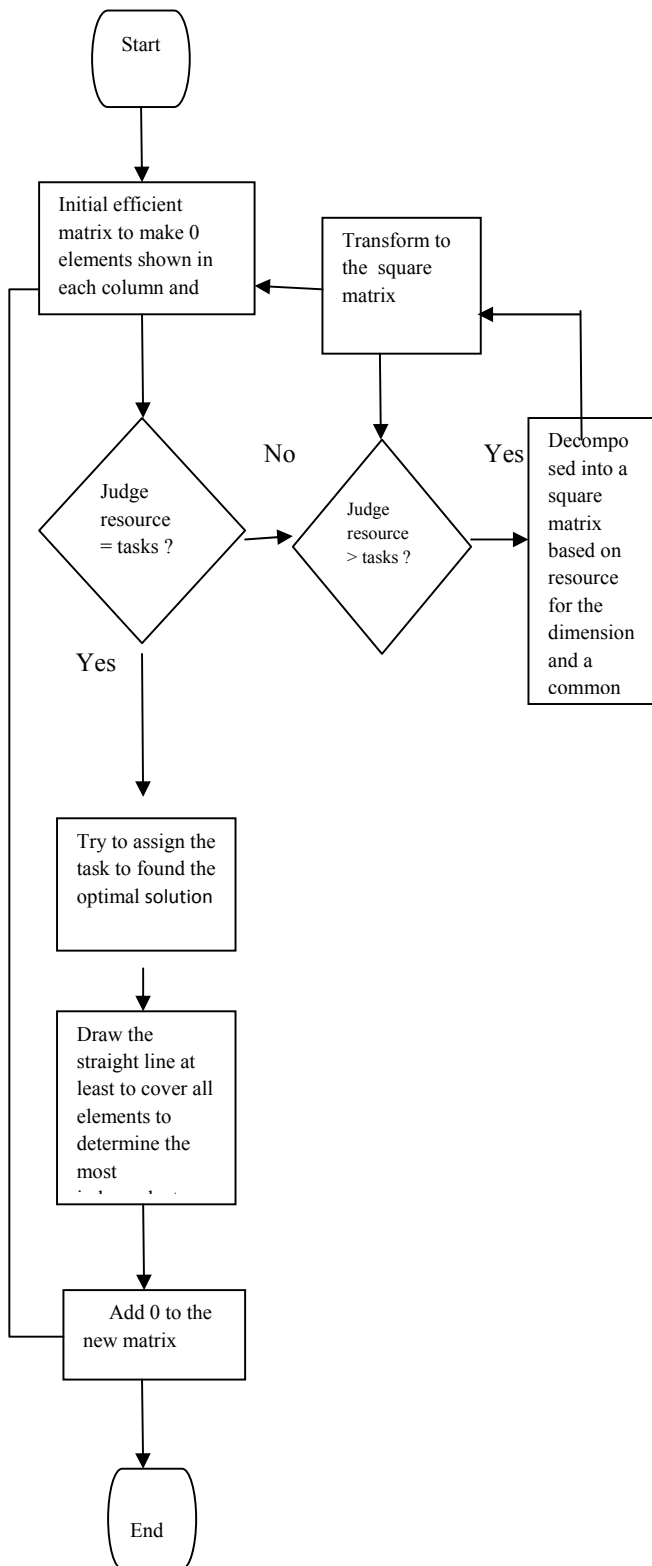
Start

Initial efficient matrix to make 0 elements shown in each column and

Transform to the square matrix

No

Yes

Judge resource = tasks ?

Judge resource > tasks ?

Decomposed into a square matrix based on resource for the dimension and a common

Yes

Try to assign the task to found the optimal solution

Draw the straight line at least to cover all elements to determine the most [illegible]

Add 0 to the new matrix

End